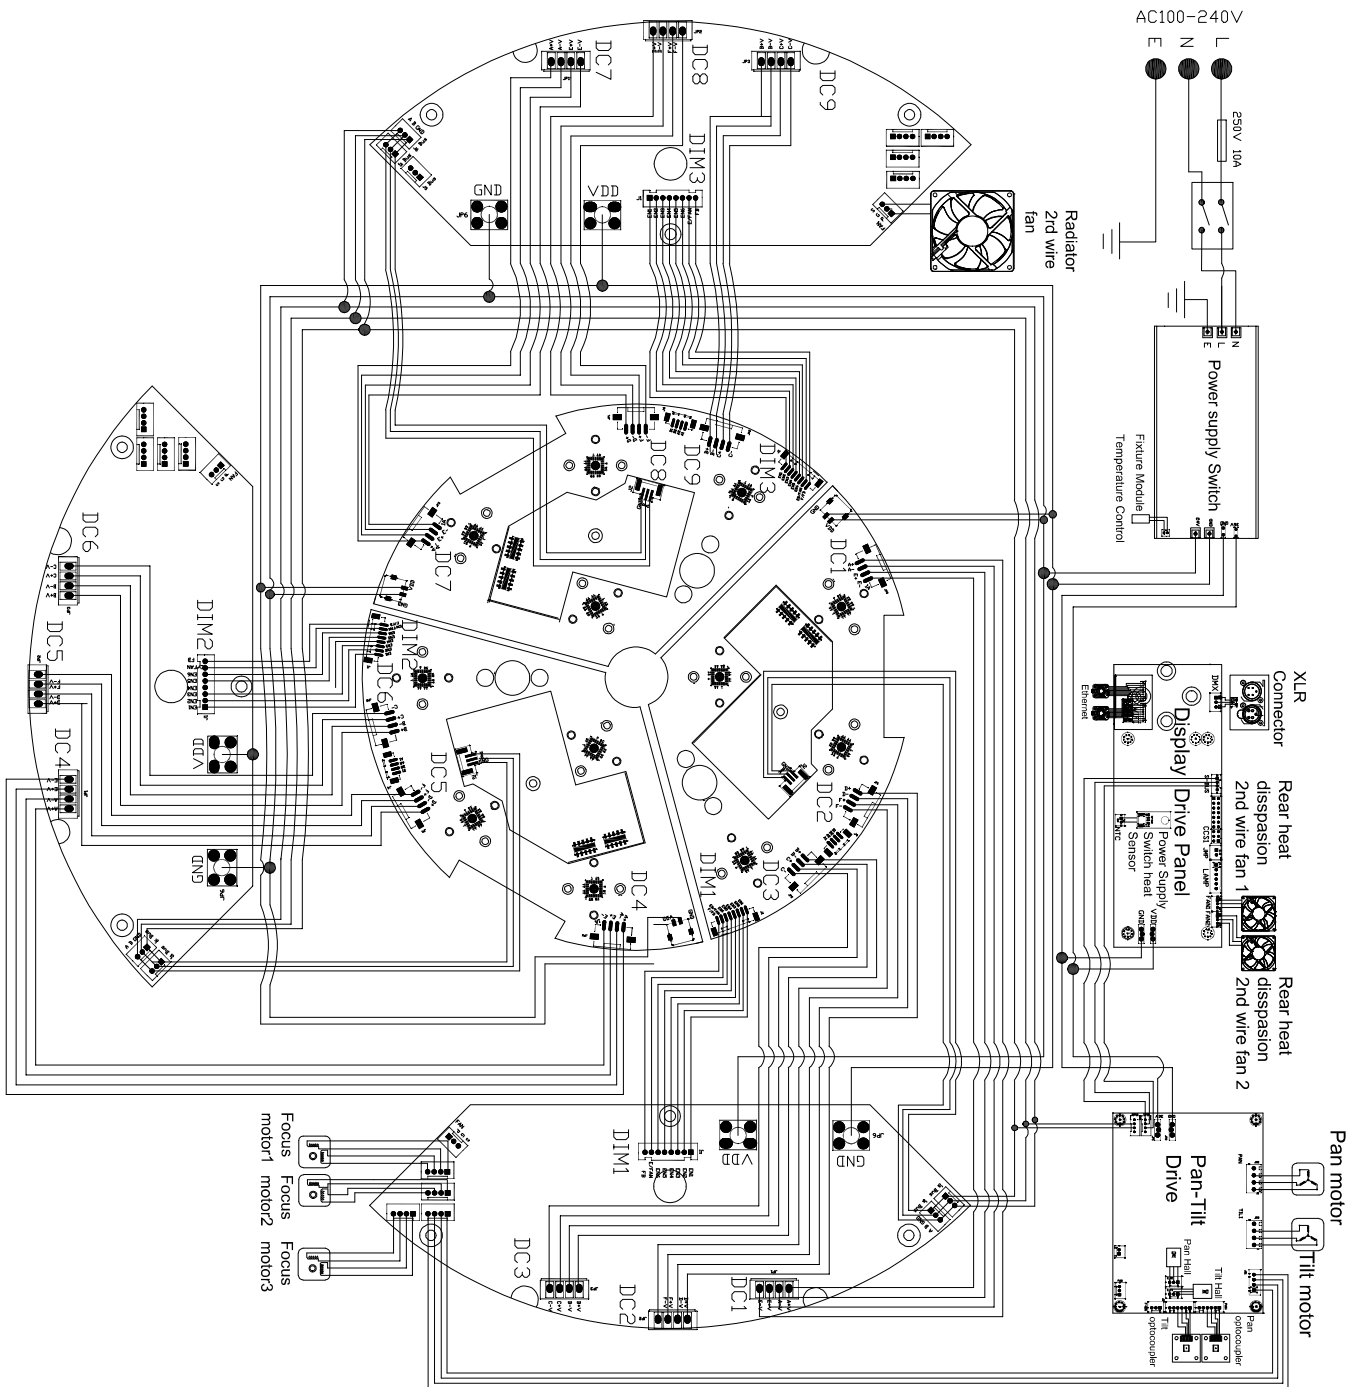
AC100-240V
E N L
250V 10A
Radiator 2rd wire fan
DC7
DC8
DC9
DIM3
GND
VDD
Power supply Switch
Fixture Module Temperature Control
DC8
DC9
DIM3
DC1
DC7
DC6
DIM2
DC5
DC4
DIM2
DC6
VDD
DC5
GND
DC4
DC2
DC3
DIM1
XLR Connector
Ethernet
Display Drive Panel
Rear heat disspasion 2nd wire fan 1
Power Supply Switch heat Sensor
Rear heat disspasion 2nd wire fan 2
Focus motor1
Focus motor2
Focus motor3
DIM1
VDD
GND
DC3
DC2
DC1
Pan motor
Pan-Tilt Drive
Tilt motor
Pan Hall
Tilt Hall
Tilt optocoupler
Pan optocoupler